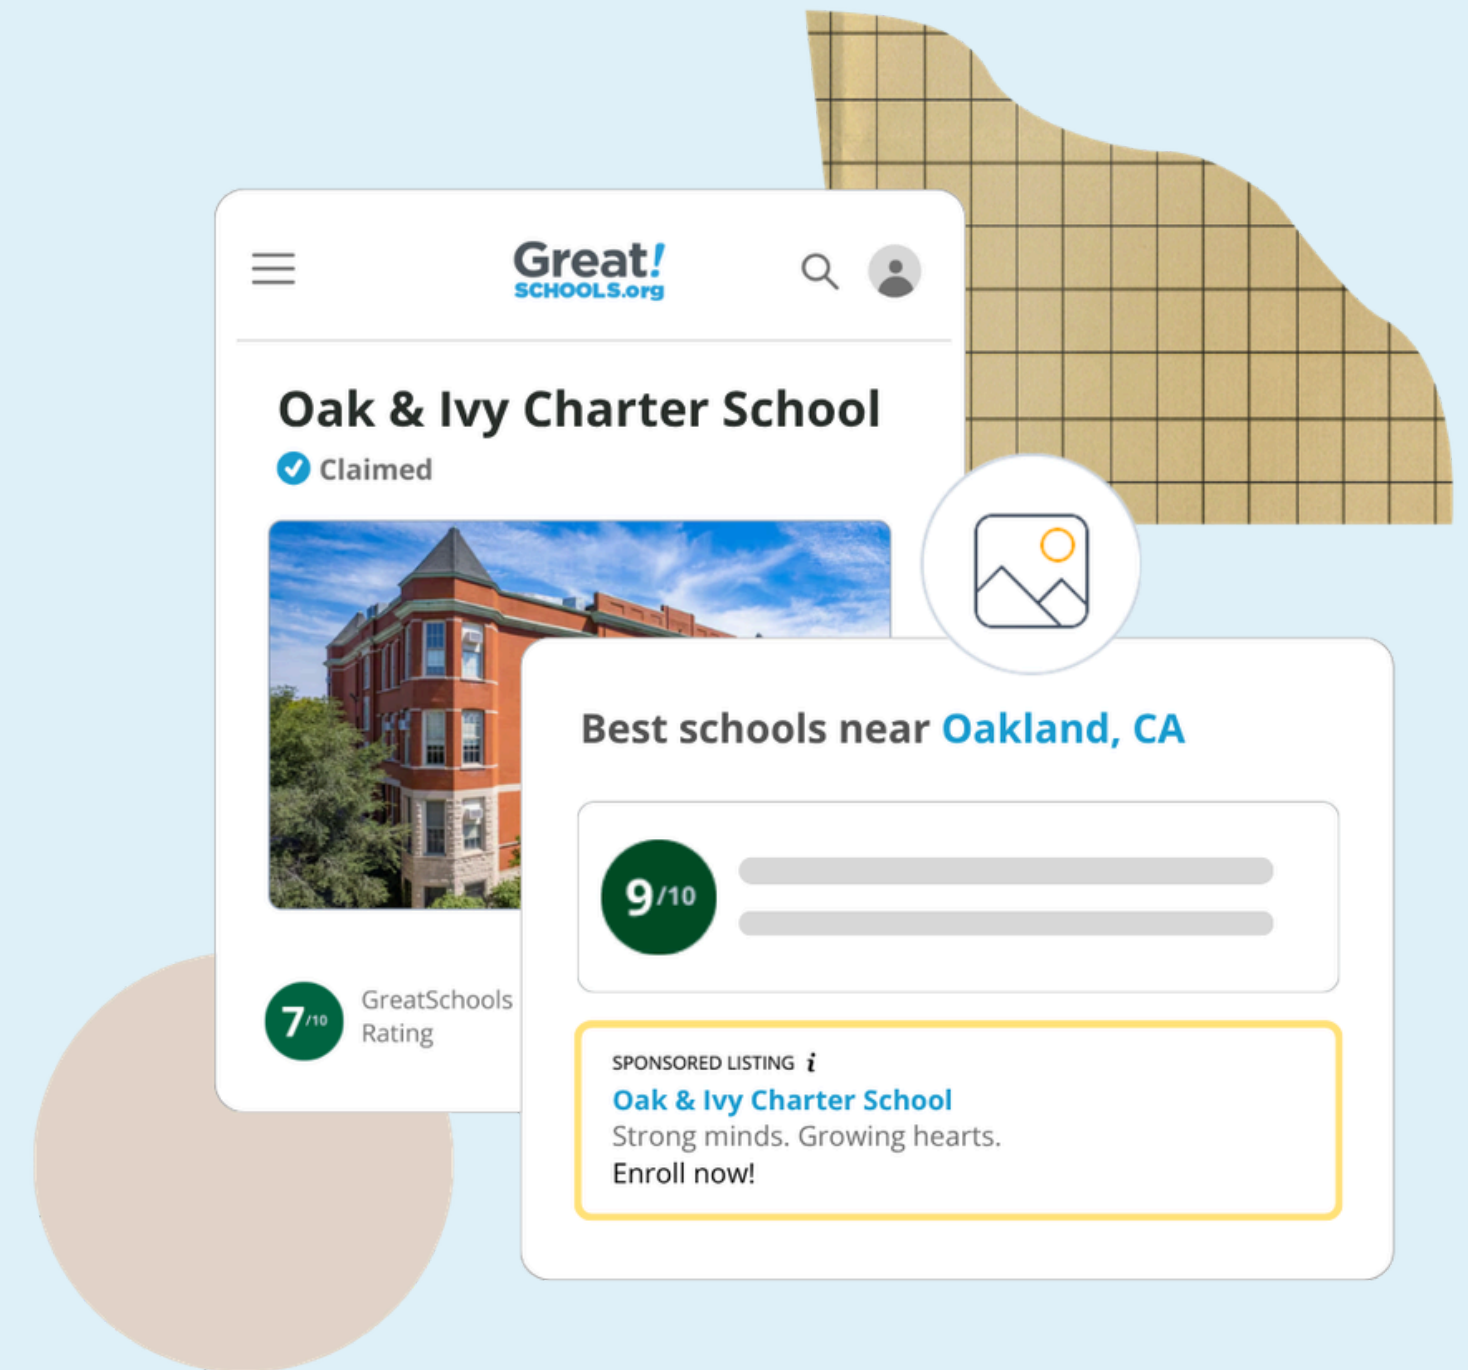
Great! SCHOOLS.org

Oak & Ivy Charter School

Claimed

7/10 GreatSchools Rating

Best schools near Oakland, CA

9/10

SPONSORED LISTING i

Oak & Ivy Charter School

Strong minds. Growing hearts.

Enroll now!